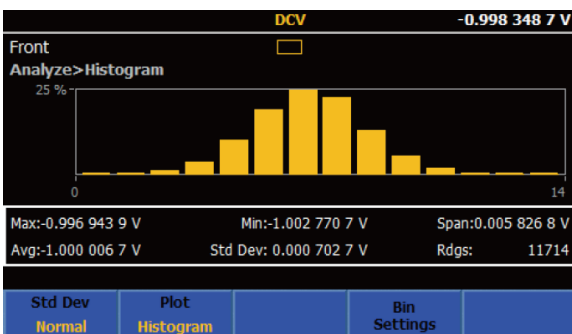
DCV -0.998 348 7 V

Front

Analyze>Histogram

25 %

0

14

Max:-0.996 943 9 V Min:-1.002 770 7 V Span:0.005 826 8 V

Avg:-1.000 006 7 V Std Dev: 0.000 702 7 V Rdgs: 11714

Std Dev Normal

Plot Histogram

Bin Settings